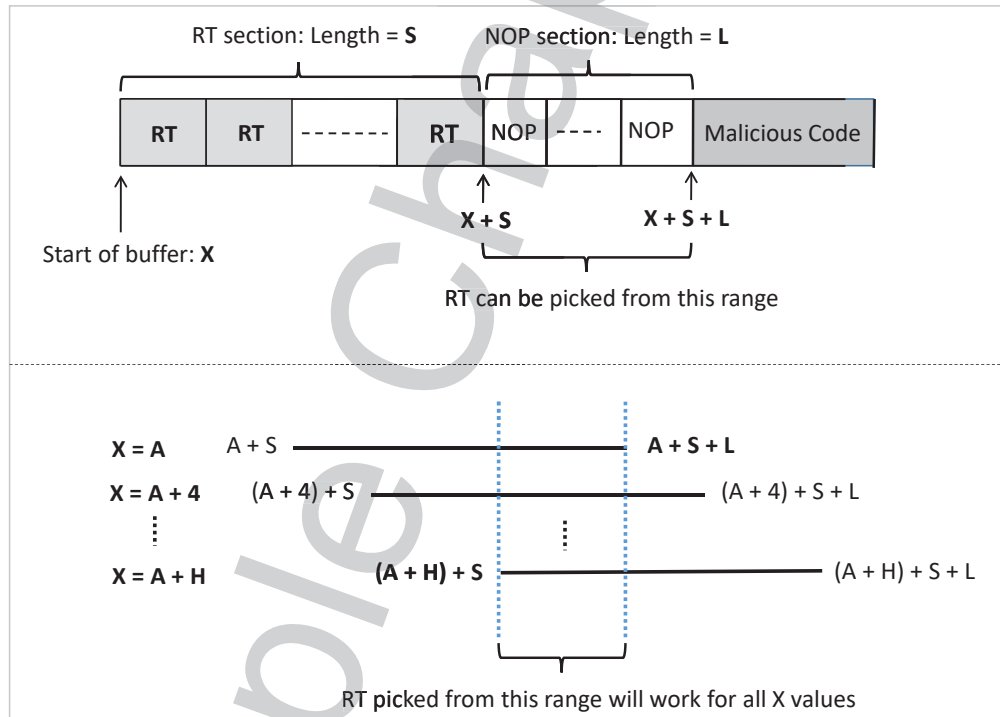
RT section: Length = S

NOP section: Length = L

RT | RT | ------- | RT | NOP | ---- | NOP | Malicious Code

Start of buffer: X

X + S

X + S + L

RT can be picked from this range

X = A   A + S   A + S + L

X = A + 4   (A + 4) + S   (A + 4) + S + L

X = A + H   (A + H) + S   (A + H) + S + L

RT picked from this range will work for all X values